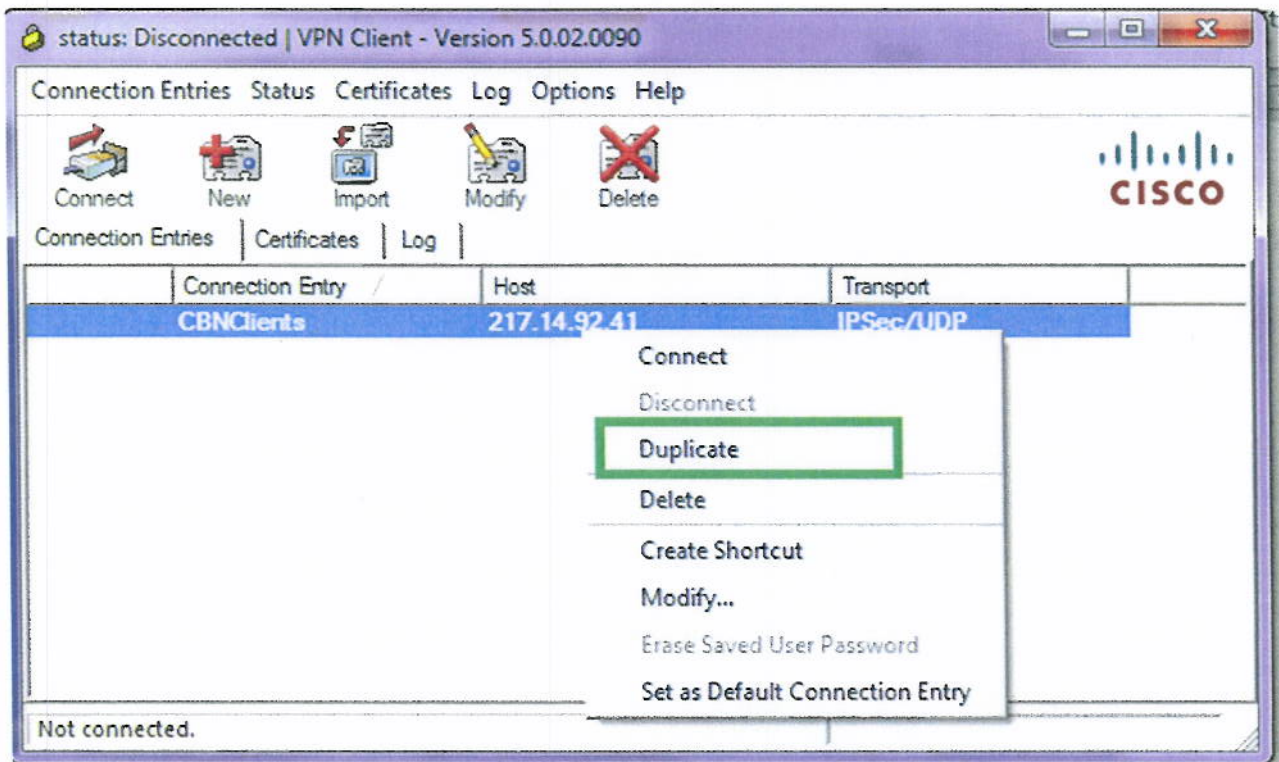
status: Disconnected | VPN Client - Version 5.0.02.0090

Connection Entries Status Certificates Log Options Help

Connect New Import Modify Delete

CISCO

Connection Entries | Certificates | Log

| | Connection Entry | Host | Transport |
|---|---|---|---|
| | CBNClients | 217.14.92.41 | IPSec/UDP |

Connect
Disconnect
Duplicate
Delete
Create Shortcut
Modify...
Erase Saved User Password
Set as Default Connection Entry

Not connected.